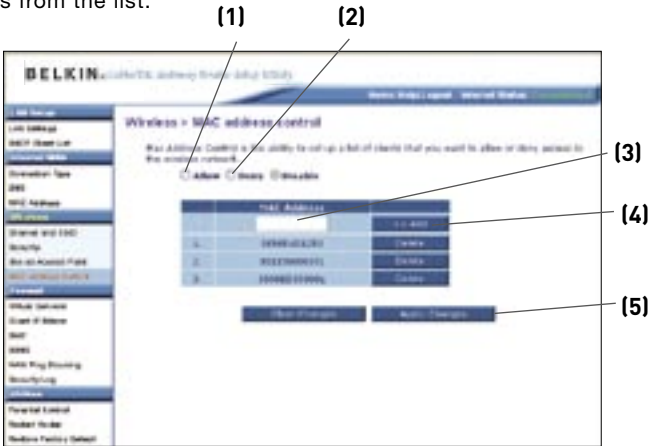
s from the list.

(1) (2)

BELKIN

Wireless > MAC address control

Allow Deny Disable

(3)

MAC Address

(4)

1.

2.

3.

Delete

Delete

Delete

(5)

Clear Changes

Apply Changes

LAN Setting

DHCP Client List

Connection Type

DNS

MAC Address

Channel and SSID

Security

Use as Access Point

MAC Address Control

Virtual Servers

Client IP Filters

DMZ

WAN Ping Blocking

Security Log

Parental Control

Restart Router

Restore Factory Default